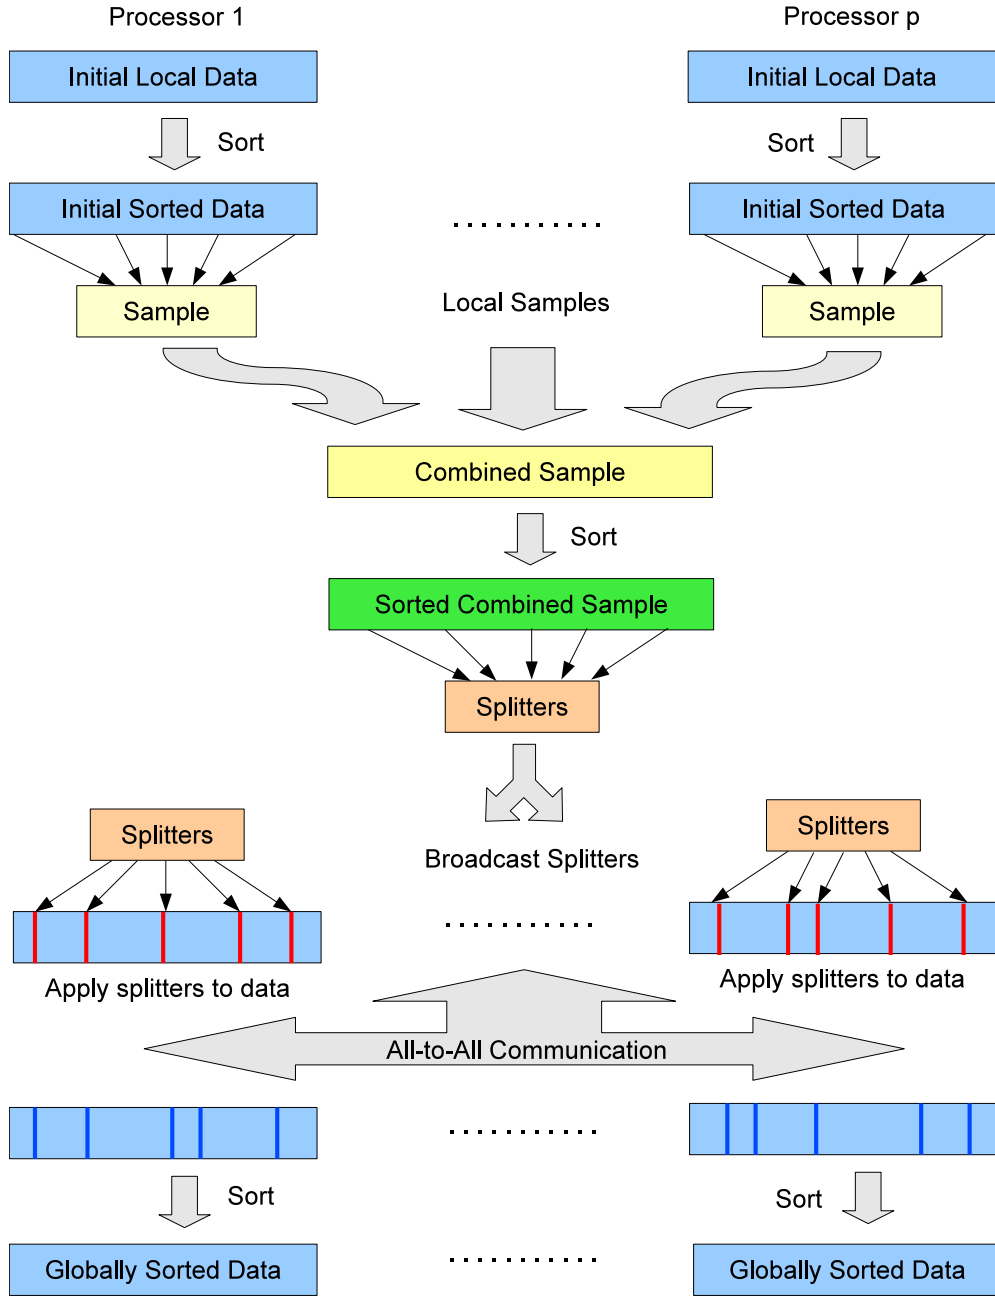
Processor 1

Processor p

Initial Local Data

Initial Local Data

Sort

Sort

Initial Sorted Data

Initial Sorted Data

. . . . . . . . . . .

Sample

Local Samples

Sample

Combined Sample

Sort

Sorted Combined Sample

Splitters

Splitters

Broadcast Splitters

Splitters

. . . . . . . . . . .

Apply splitters to data

Apply splitters to data

All-to-All Communication

. . . . . . . . . . .

Sort

Sort

Globally Sorted Data

. . . . . . . . . . .

Globally Sorted Data